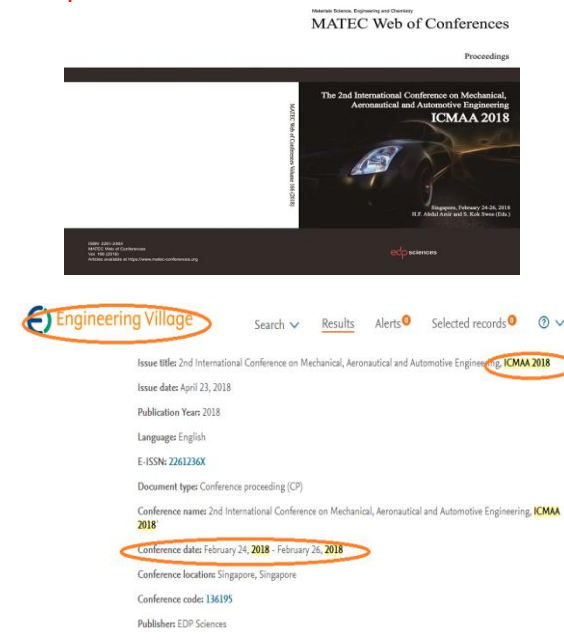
Materials Science, Engineering and Chemistry
MATEC Web of Conferences

Proceedings

MATEC Web of Conferences Volume 166 (2018)

The 2nd International Conference on Mechanical, Aeronautical and Automotive Engineering
ICMAA 2018

Singapore, February 24-26, 2018
H.F. Abdul Amir and S. Kok Swee (Eds.)

ISSN: 2261-236X
MATEC Web of Conferences
Vol. 166 (2018)
Articles available at https://www.matec-conferences.org

edp sciences

Engineering Village

Search Results Alerts 0 Selected records 0

Issue title: 2nd International Conference on Mechanical, Aeronautical and Automotive Engineering, ICMAA 2018

Issue date: April 23, 2018

Publication Year: 2018

Language: English

E-ISSN: 2261236X

Document type: Conference proceeding (CP)

Conference name: 2nd International Conference on Mechanical, Aeronautical and Automotive Engineering, ICMAA 2018

Conference date: February 24, 2018 - February 26, 2018

Conference location: Singapore, Singapore

Conference code: 136195

Publisher: EDP Sciences